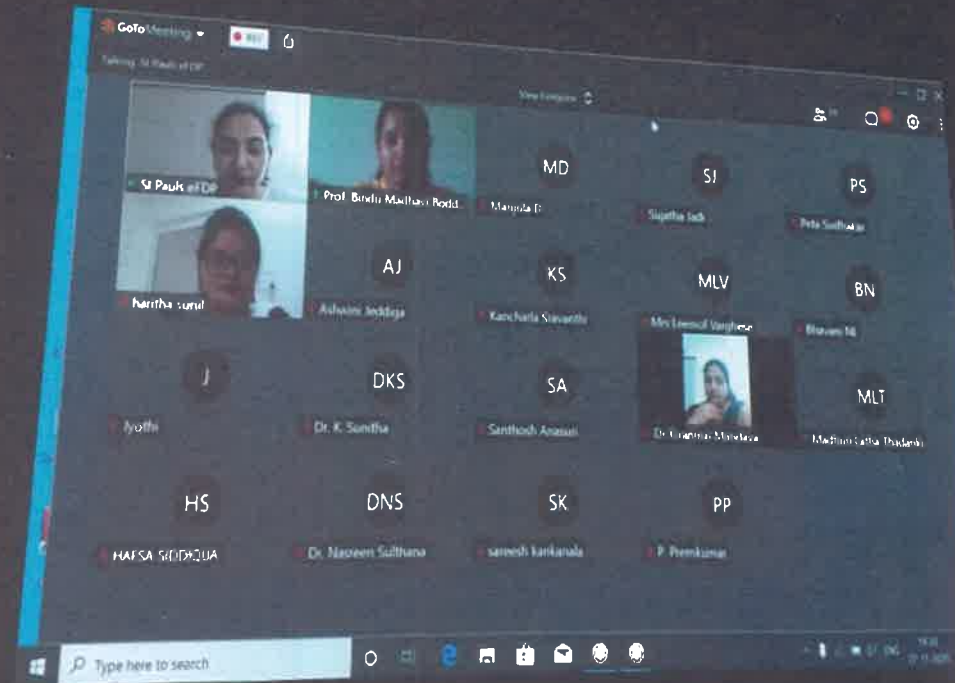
GoToMeeting

Talking: St Pauls eFDP

View Everyone

St Pauls eFDP

Prof. Bindu Madhavi Bodd

MD
Manjula D

SJ
Sujatha Jadi

PS
Peta Sudhakar

haritha surul

AJ
Ashwini Jeddiga

KS
Kancharla Sravanthi

MLV
Mrs Leenaf Varghese

BN
Bhavani N

J
Jyothi

DKS
Dr. K. Sunitha

SA
Santhosh Anasuri

Dr. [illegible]

MLT
Madhuri Latha Thadanki

HS
HAFSA SIDDIQUA

DNS
Dr. Nasreen Sulthana

SK
sareesh kankanala

PP
P. Premkumar

Type here to search

ENG